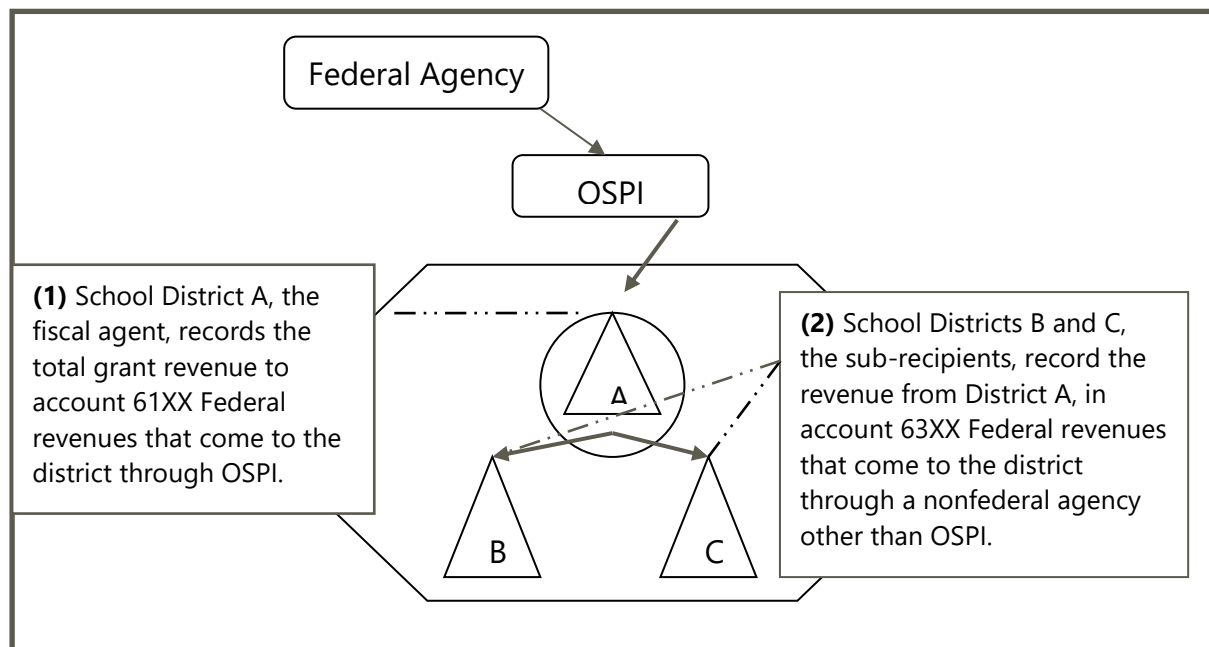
Federal Agency

OSPI

**(1)** School District A, the fiscal agent, records the total grant revenue to account 61XX Federal revenues that come to the district through OSPI.

A

B

C

**(2)** School Districts B and C, the sub-recipients, record the revenue from District A, in account 63XX Federal revenues that come to the district through a nonfederal agency other than OSPI.